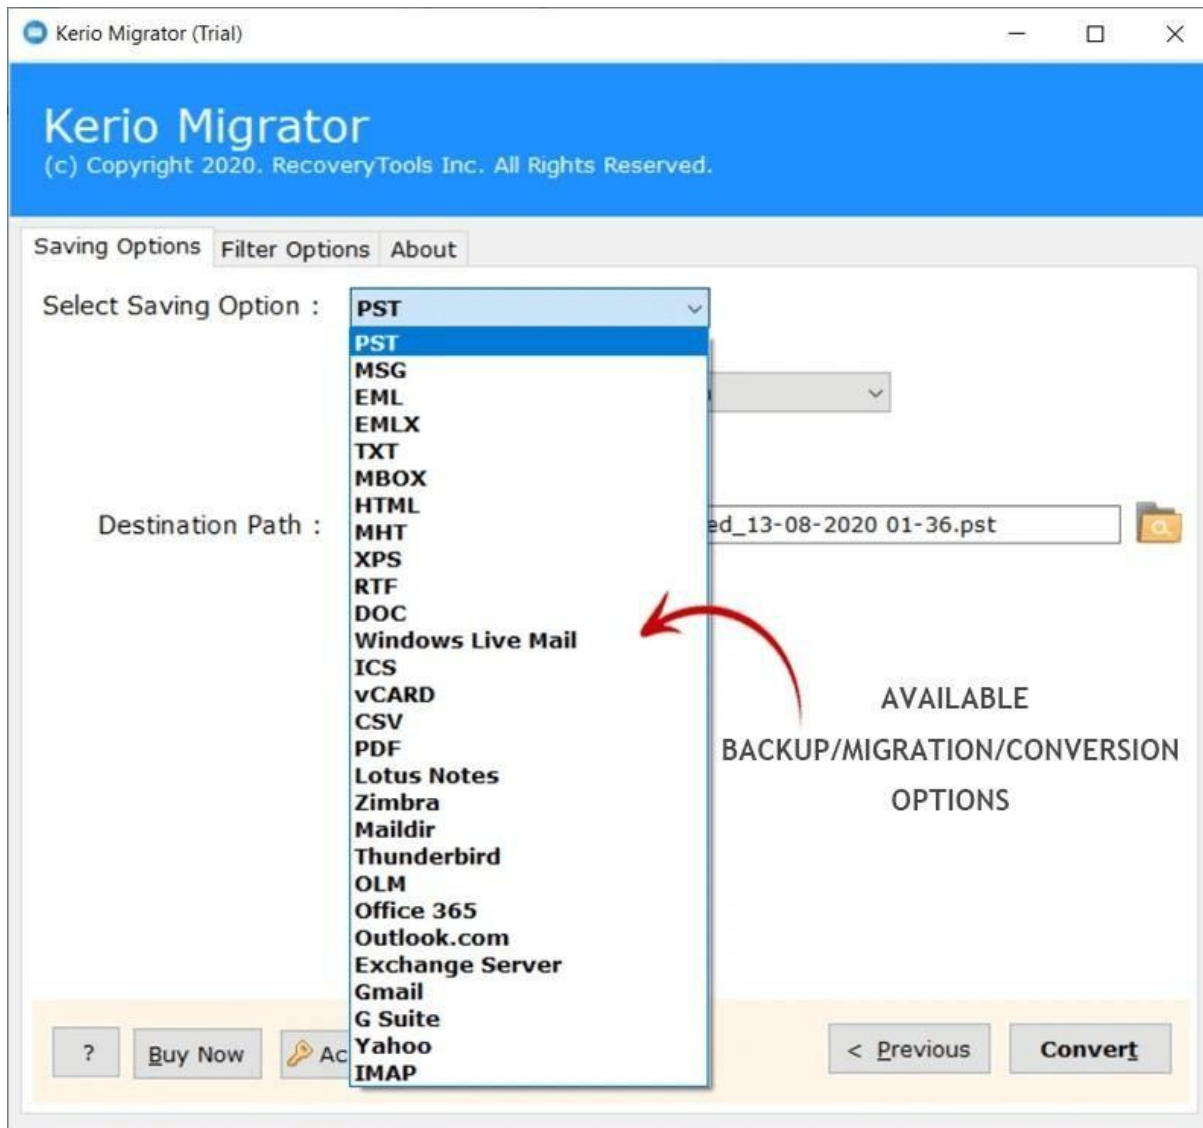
Kerio Migrator (Trial)

Kerio Migrator
(c) Copyright 2020. RecoveryTools Inc. All Rights Reserved.

Saving Options | Filter Options | About

Select Saving Option : PST

PST
MSG
EML
EMLX
TXT
MBOX
HTML
MHT
XPS
RTF
DOC
Windows Live Mail
ICS
vCARD
CSV
PDF
Lotus Notes
Zimbra
Maildir
Thunderbird
OLM
Office 365
Outlook.com
Exchange Server
Gmail
G Suite
Yahoo
IMAP

Destination Path : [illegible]ed_13-08-2020 01-36.pst

AVAILABLE BACKUP/MIGRATION/CONVERSION OPTIONS

? | Buy Now | Ac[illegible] | < Previous | Convert